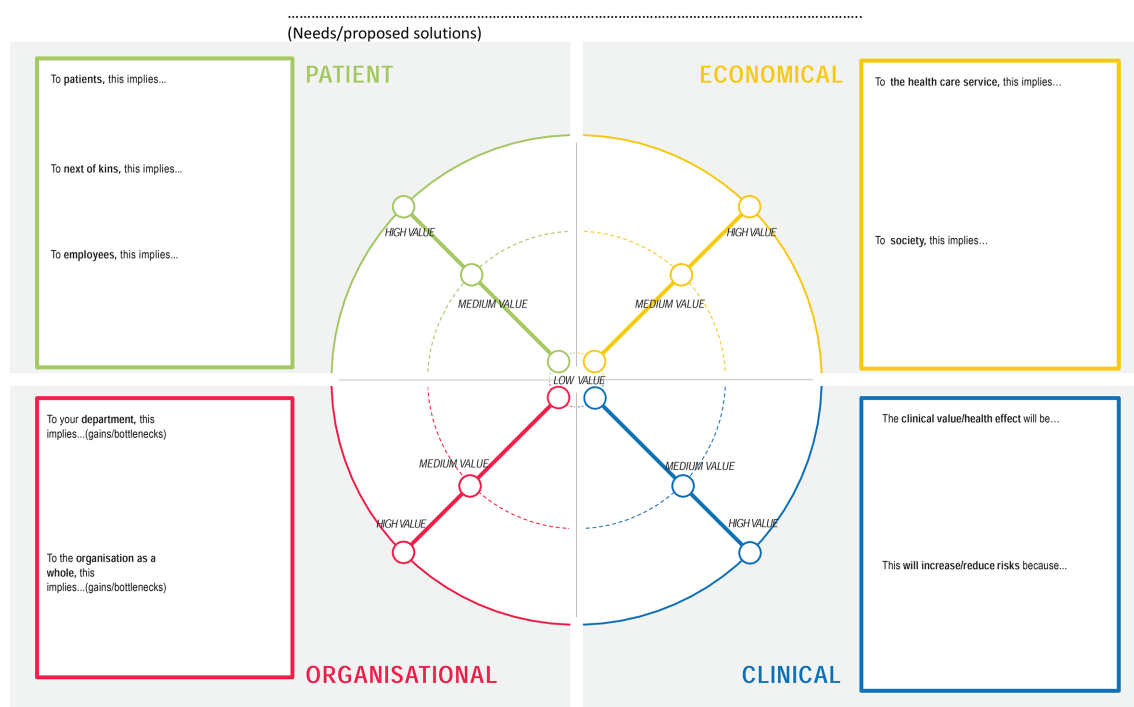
........................................................................................................................
(Needs/proposed solutions)

PATIENT

To patients, this implies...

To next of kins, this implies...

To employees, this implies...

ECONOMICAL

To the health care service, this implies...

To society, this implies...

HIGH VALUE

MEDIUM VALUE

HIGH VALUE

MEDIUM VALUE

LOW VALUE

MEDIUM VALUE

HIGH VALUE

MEDIUM VALUE

HIGH VALUE

To your department, this implies...(gains/bottlenecks)

To the organisation as a whole, this implies...(gains/bottlenecks)

The clinical value/health effect will be...

This will increase/reduce risks because...

ORGANISATIONAL

CLINICAL